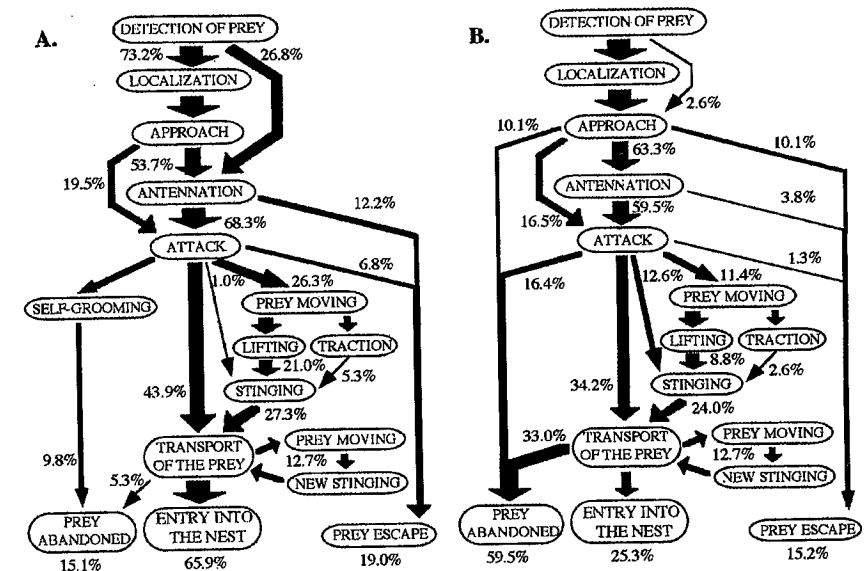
A.

DETECTION OF PREY
73.2%
26.8%
LOCALIZATION
APPROACH
53.7%
19.5%
ANTENNATION
12.2%
68.3%
ATTACK
6.8%
1.0%
26.3%
SELF-GROOMING
PREY MOVING
LIFTING
TRACTION
21.0%
5.3%
43.9%
STINGING
27.3%
9.8%
TRANSPORT OF THE PREY
PREY MOVING
12.7%
NEW STINGING
5.3%
PREY ABANDONED
15.1%
ENTRY INTO THE NEST
65.9%
PREY ESCAPE
19.0%

B.

DETECTION OF PREY
LOCALIZATION
2.6%
10.1%
APPROACH
10.1%
63.3%
ANTENNATION
3.8%
59.5%
16.5%
ATTACK
1.3%
16.4%
12.6%
11.4%
PREY MOVING
LIFTING
TRACTION
8.8%
34.2%
STINGING
2.6%
24.0%
33.0%
TRANSPORT OF THE PREY
PREY MOVING
12.7%
NEW STINGING
PREY ABANDONED
59.5%
ENTRY INTO THE NEST
25.3%
PREY ESCAPE
15.2%